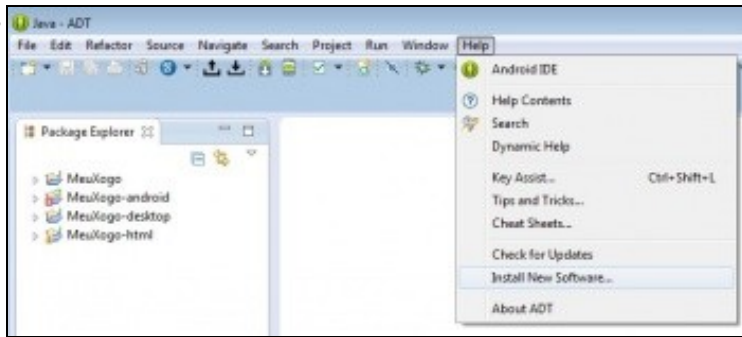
Java - ADT

File Edit Refactor Source Navigate Search Project Run Window Help

Package Explorer

MeuXogo
MeuXogo-android
MeuXogo-desktop
MeuXogo-html

Android IDE
Help Contents
Search
Dynamic Help
Key Assist... Ctrl+Shift+L
Tips and Tricks...
Cheat Sheets...
Check for Updates
Install New Software...
About ADT